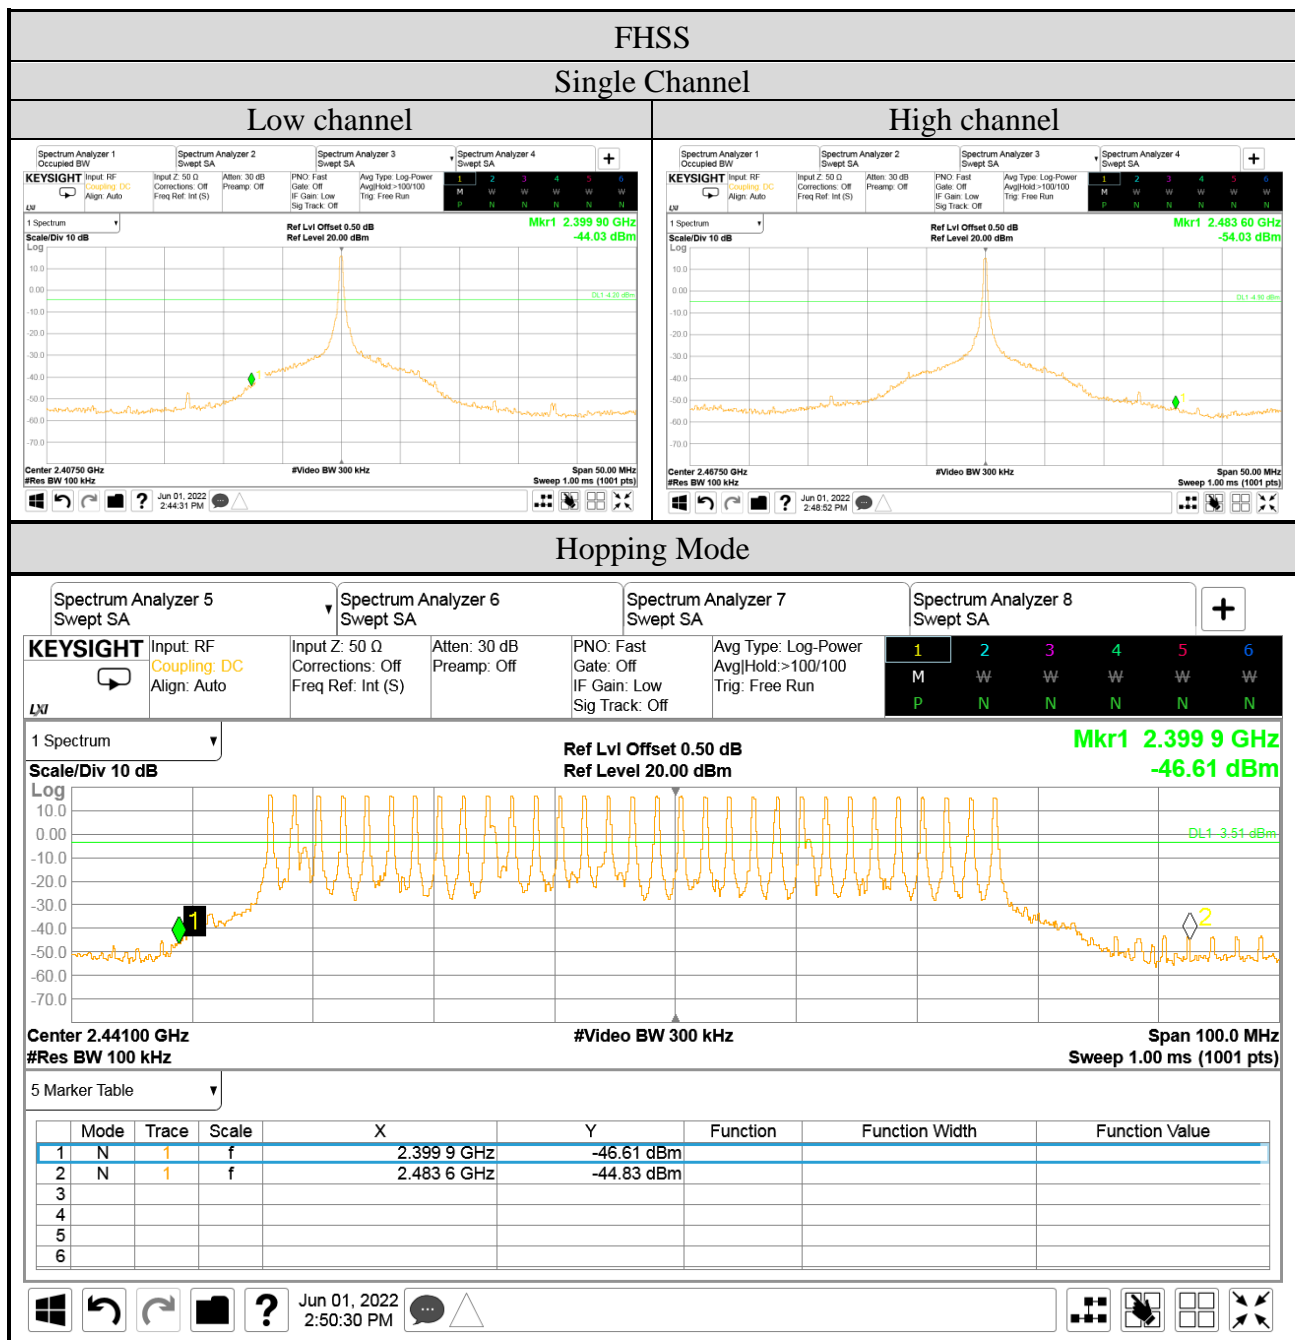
FHSS

Single Channel

Low channel

Spectrum Analyzer 1 Occupied BW
Spectrum Analyzer 2 Swept SA
Spectrum Analyzer 3 Swept SA
Spectrum Analyzer 4 Swept SA

KEYSIGHT Input: RF Coupling: DC Align: Auto
Input Z: 50 Ω Corrections: Off Freq Ref: Int (S)
Atten: 30 dB Preamp: Off
PNO: Fast Gate: Off IF Gain: Low Sig Track: Off
Avg Type: Log-Power Avg|Hold:>100/100 Trig: Free Run

| 1 | 2 | 3 | 4 | 5 | 6 |
|---|---|---|---|---|---|
| M | W | W | W | W | W |
| P | N | N | N | N | N |

1 Spectrum
Scale/Div 10 dB
Log
Ref Lvl Offset 0.50 dB
Ref Level 20.00 dBm
Mkr1 2.399 90 GHz
-44.03 dBm
10.0
0.00
-10.0
-20.0
-30.0
-40.0
-50.0
-60.0
-70.0
DL1 -4.20 dBm
1
Center 2.40750 GHz
#Res BW 100 kHz
#Video BW 300 kHz
Span 50.00 MHz
Sweep 1.00 ms (1001 pts)
Jun 01, 2022
2:44:31 PM

High channel

Spectrum Analyzer 1 Occupied BW
Spectrum Analyzer 2 Swept SA
Spectrum Analyzer 3 Swept SA
Spectrum Analyzer 4 Swept SA

KEYSIGHT Input: RF Coupling: DC Align: Auto
Input Z: 50 Ω Corrections: Off Freq Ref: Int (S)
Atten: 30 dB Preamp: Off
PNO: Fast Gate: Off IF Gain: Low Sig Track: Off
Avg Type: Log-Power Avg|Hold:>100/100 Trig: Free Run

| 1 | 2 | 3 | 4 | 5 | 6 |
|---|---|---|---|---|---|
| M | W | W | W | W | W |
| P | N | N | N | N | N |

1 Spectrum
Scale/Div 10 dB
Log
Ref Lvl Offset 0.50 dB
Ref Level 20.00 dBm
Mkr1 2.483 60 GHz
-54.03 dBm
10.0
0.00
-10.0
-20.0
-30.0
-40.0
-50.0
-60.0
-70.0
DL1 -4.90 dBm
1
Center 2.46750 GHz
#Res BW 100 kHz
#Video BW 300 kHz
Span 50.00 MHz
Sweep 1.00 ms (1001 pts)
Jun 01, 2022
2:48:52 PM

Hopping Mode

Spectrum Analyzer 5 Swept SA
Spectrum Analyzer 6 Swept SA
Spectrum Analyzer 7 Swept SA
Spectrum Analyzer 8 Swept SA

KEYSIGHT Input: RF Coupling: DC Align: Auto
Input Z: 50 Ω Corrections: Off Freq Ref: Int (S)
Atten: 30 dB Preamp: Off
PNO: Fast Gate: Off IF Gain: Low Sig Track: Off
Avg Type: Log-Power Avg|Hold:>100/100 Trig: Free Run
LXI

| 1 | 2 | 3 | 4 | 5 | 6 |
|---|---|---|---|---|---|
| M | W | W | W | W | W |
| P | N | N | N | N | N |

1 Spectrum
Scale/Div 10 dB
Log
Ref Lvl Offset 0.50 dB
Ref Level 20.00 dBm
Mkr1 2.399 9 GHz
-46.61 dBm
10.0
0.00
-10.0
-20.0
-30.0
-40.0
-50.0
-60.0
-70.0
DL1 -3.51 dBm
1
2
Center 2.44100 GHz
#Res BW 100 kHz
#Video BW 300 kHz
Span 100.0 MHz
Sweep 1.00 ms (1001 pts)

5 Marker Table

| | Mode | Trace | Scale | X | Y | Function | Function Width | Function Value |
|---|---|---|---|---|---|---|---|---|
| 1 | N | 1 | f | 2.399 9 GHz | -46.61 dBm | | | |
| 2 | N | 1 | f | 2.483 6 GHz | -44.83 dBm | | | |
| 3 | | | | | | | | |
| 4 | | | | | | | | |
| 5 | | | | | | | | |
| 6 | | | | | | | | |

Jun 01, 2022
2:50:30 PM